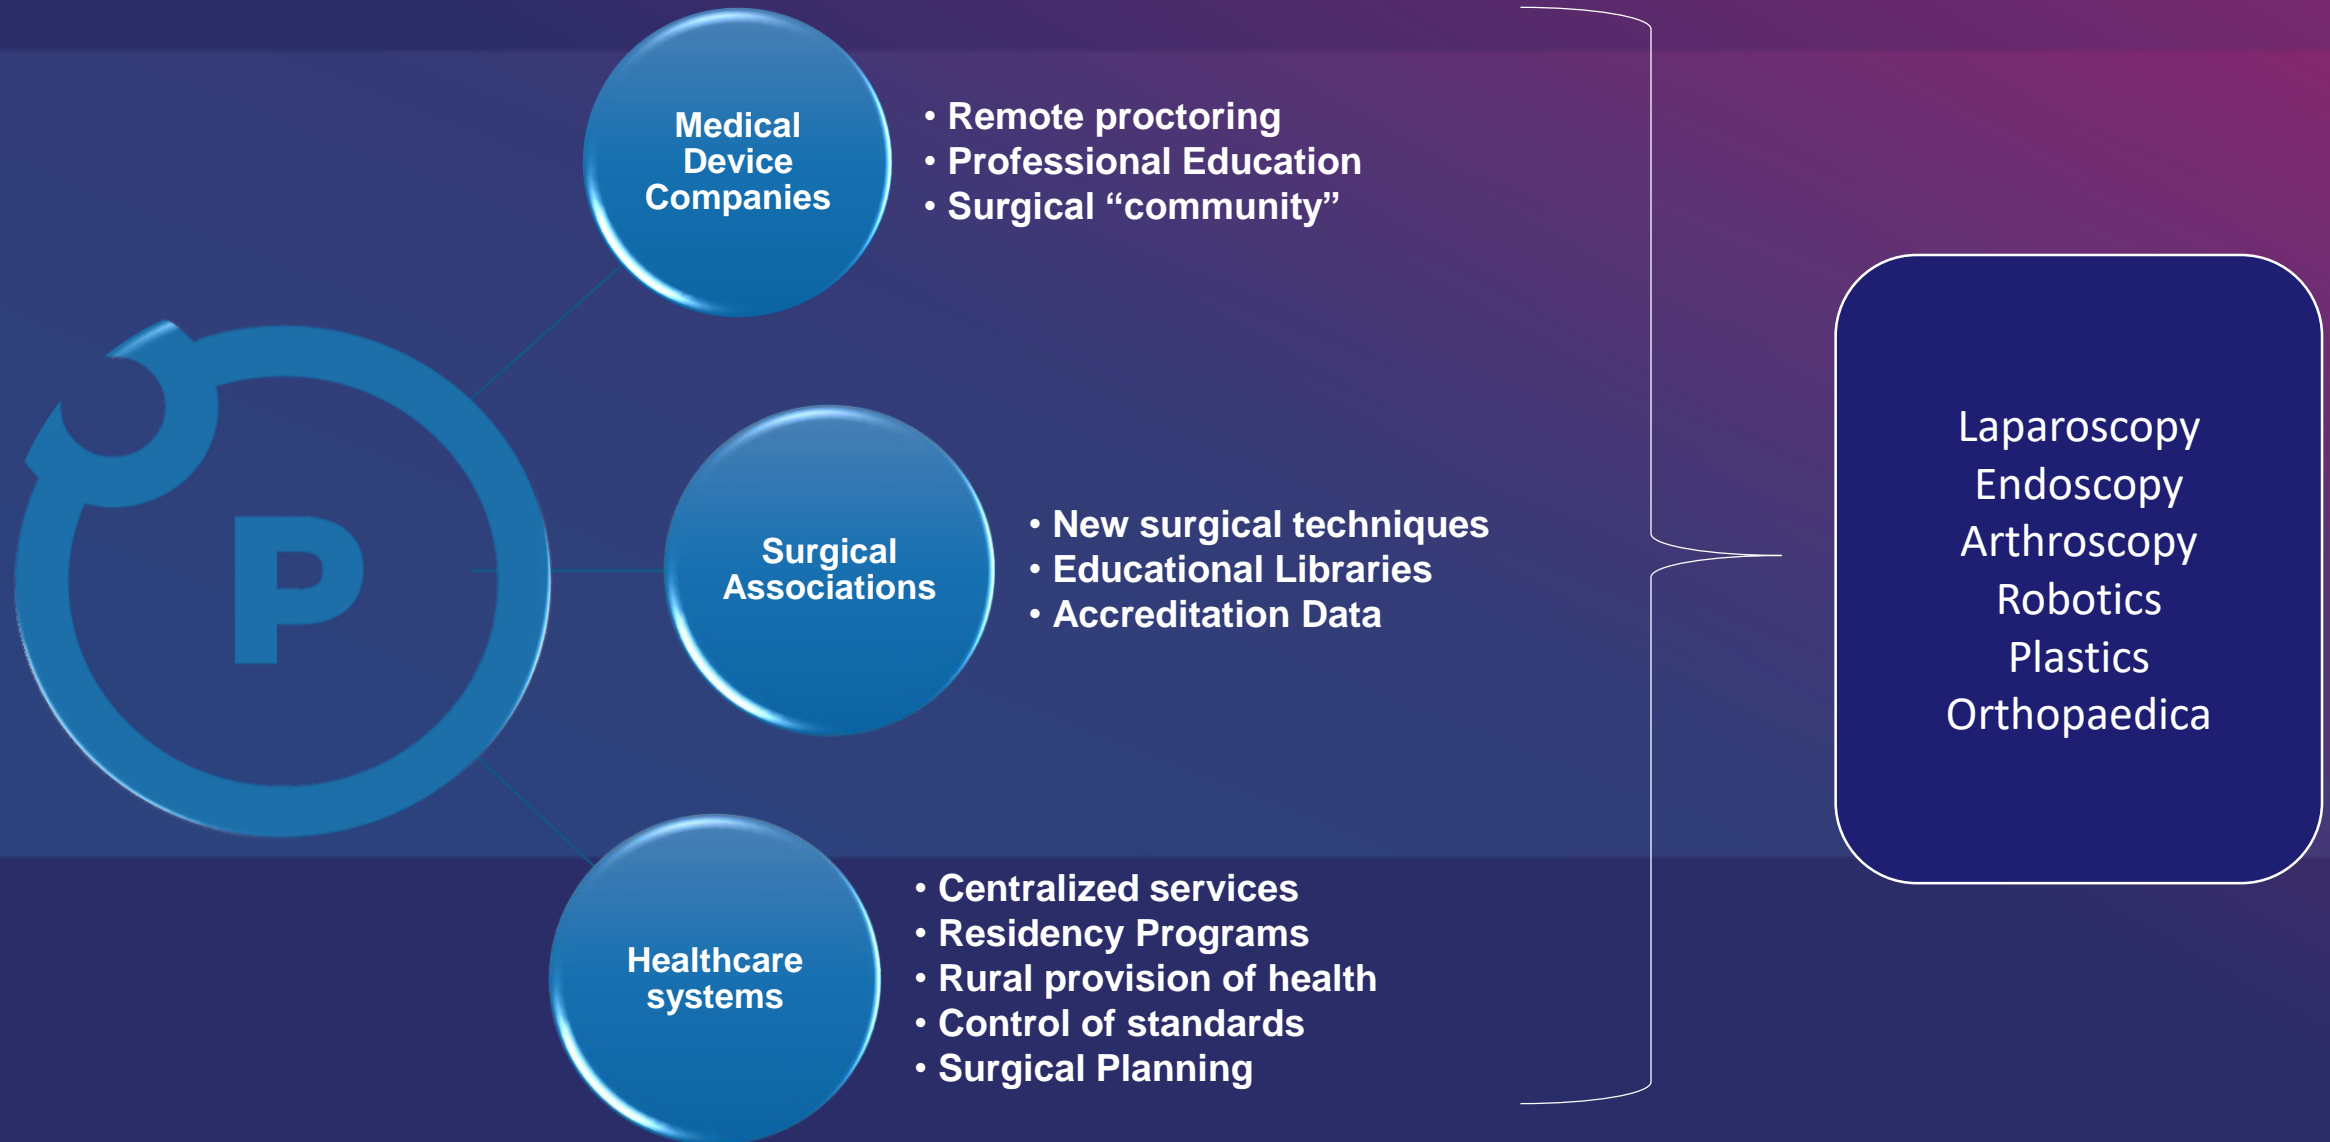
P

Medical Device Companies

• Remote proctoring
• Professional Education
• Surgical “community”

Surgical Associations

• New surgical techniques
• Educational Libraries
• Accreditation Data

Healthcare systems

• Centralized services
• Residency Programs
• Rural provision of health
• Control of standards
• Surgical Planning

Laparoscopy
Endoscopy
Arthroscopy
Robotics
Plastics
Orthopaedica